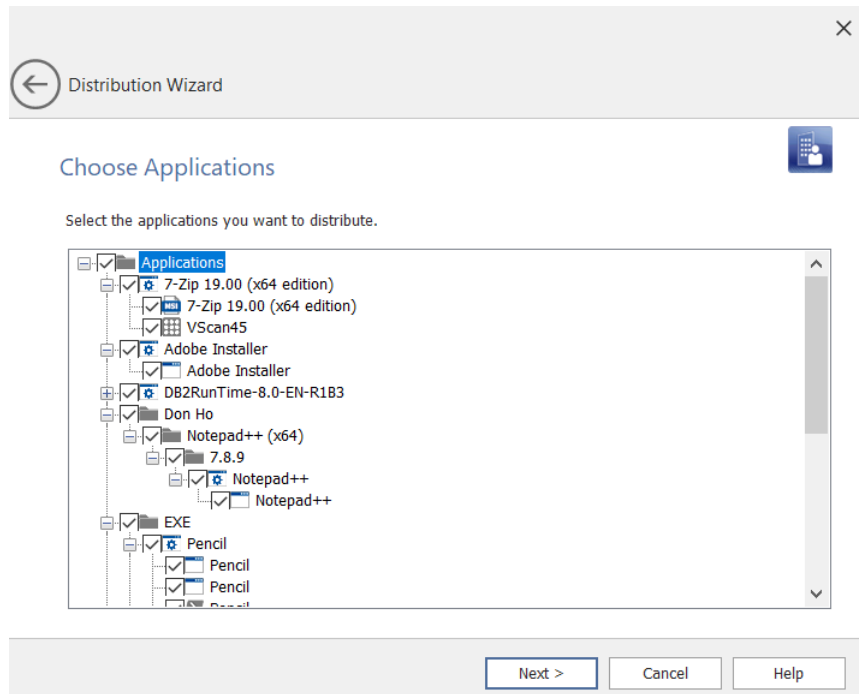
Distribution Wizard

Choose Applications

Select the applications you want to distribute.

Applications
7-Zip 19.00 (x64 edition)
MSI 7-Zip 19.00 (x64 edition)
VScan45
Adobe Installer
Adobe Installer
DB2RunTime-8.0-EN-R1B3
Don Ho
Notepad++ (x64)
7.8.9
Notepad++
Notepad++
EXE
Pencil
Pencil
Pencil
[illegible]

Next >
Cancel
Help